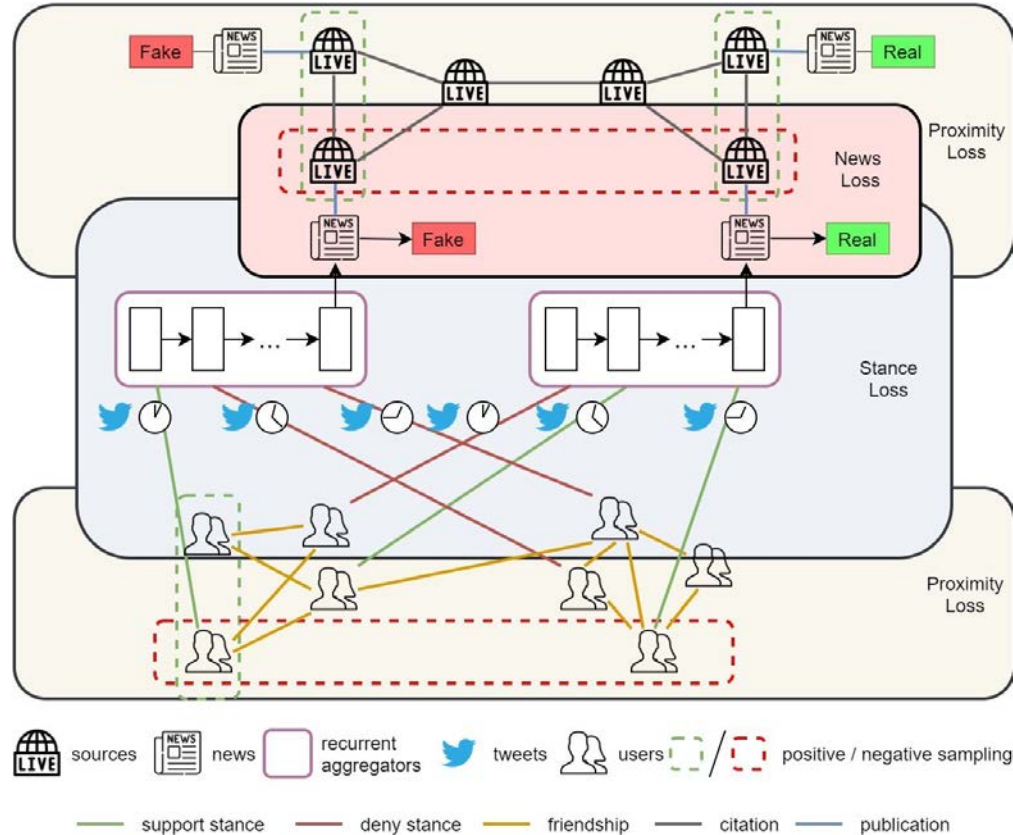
Fake NEWS LIVE LIVE LIVE LIVE NEWS Real

Proximity Loss

LIVE LIVE

News Loss

NEWS Fake NEWS Real

...

...

Stance Loss

Proximity Loss

LIVE sources NEWS news recurrent aggregators tweets users / positive / negative sampling

support stance deny stance friendship citation publication